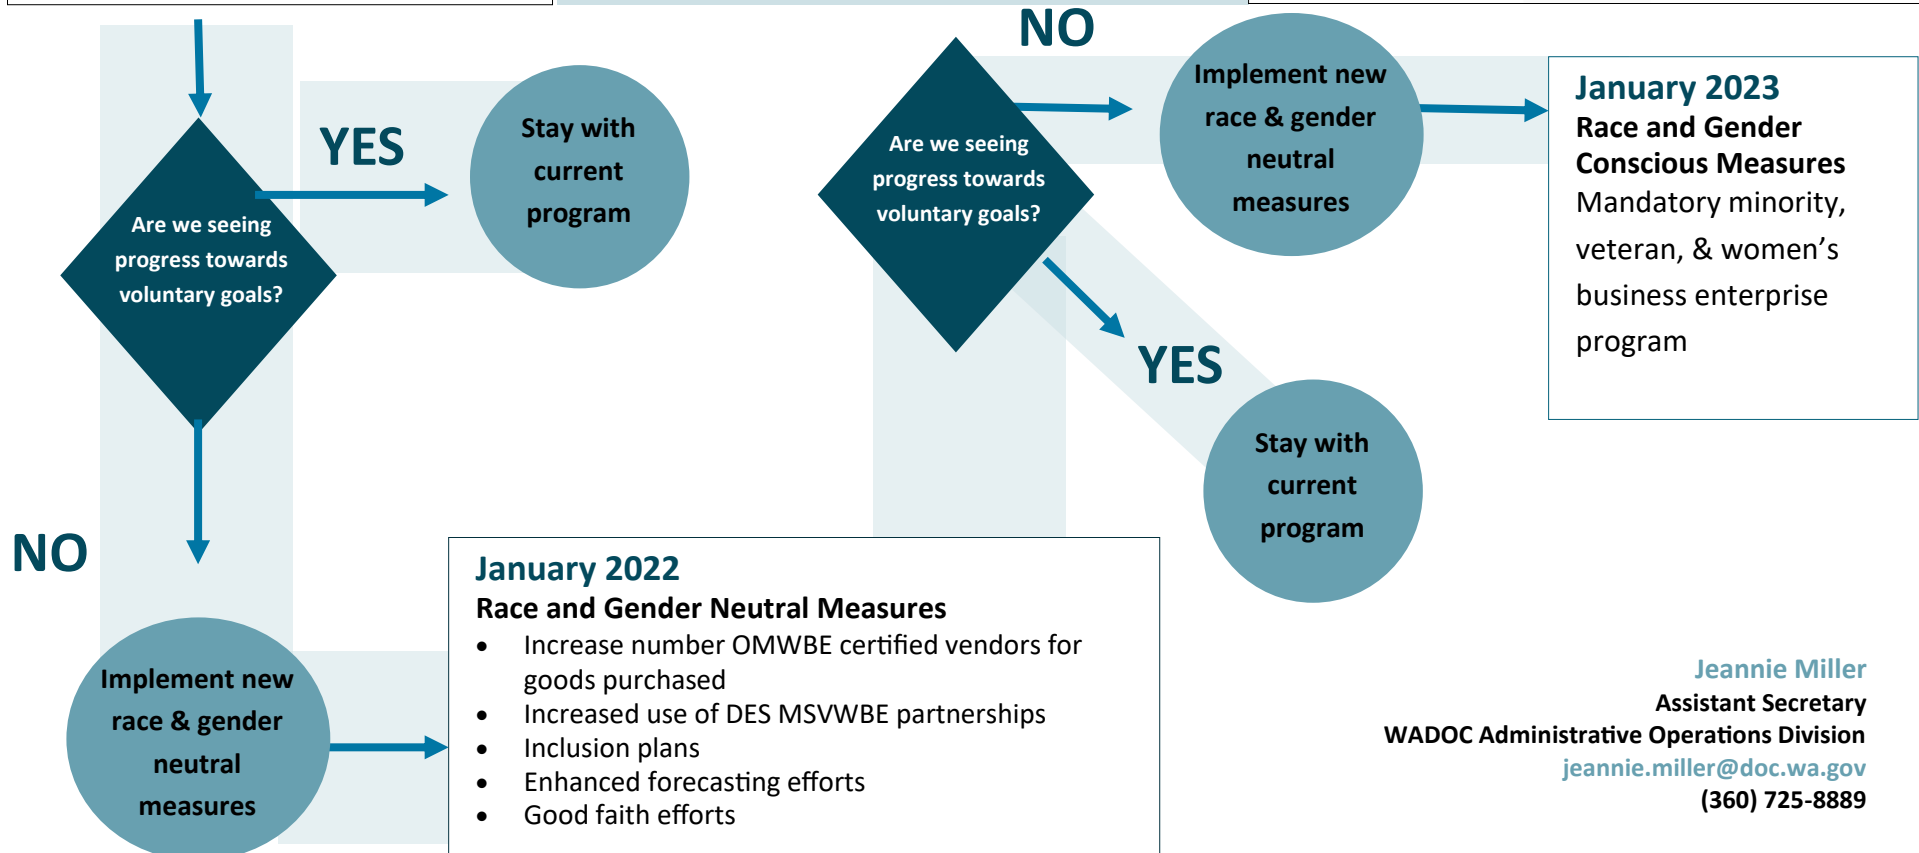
Are we seeing progress towards voluntary goals?

YES

Stay with current program

NO

Implement new race & gender neutral measures

January 2022
Race and Gender Neutral Measures
- Increase number OMWBE certified vendors for goods purchased
- Increased use of DES MSVWBE partnerships
- Inclusion plans
- Enhanced forecasting efforts
- Good faith efforts

Are we seeing progress towards voluntary goals?

NO

Implement new race & gender neutral measures

YES

Stay with current program

January 2023
Race and Gender Conscious Measures
Mandatory minority, veteran, & women's business enterprise program

Jeannie Miller
Assistant Secretary
WADOC Administrative Operations Division
jeannie.miller@doc.wa.gov
(360) 725-8889